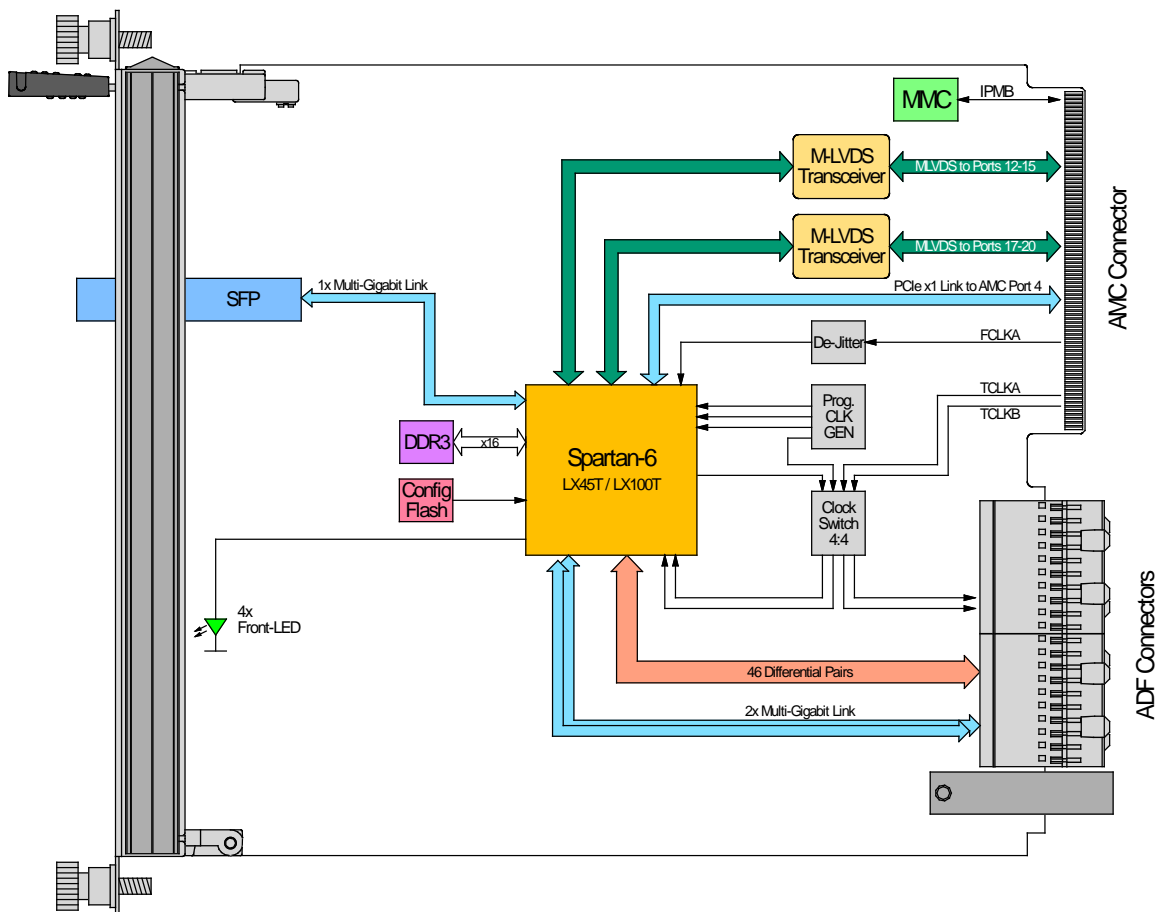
MMC
IPMB
M-LVDS Transceiver
MLVDS to Ports 12-15
M-LVDS Transceiver
MLVDS to Ports 17-20
AMC Connector
SFP
1x Multi-Gigabit Link
PCIe x1 Link to AMC Port 4
De-Jitter
FCLKA
Prog. CLK GEN
TCLKA
TCLKB
DDR3
x16
Spartan-6
LX45T / LX100T
Config Flash
Clock Switch 4:4
4x Front-LED
46 Differential Pairs
2x Multi-Gigabit Link
ADF Connectors